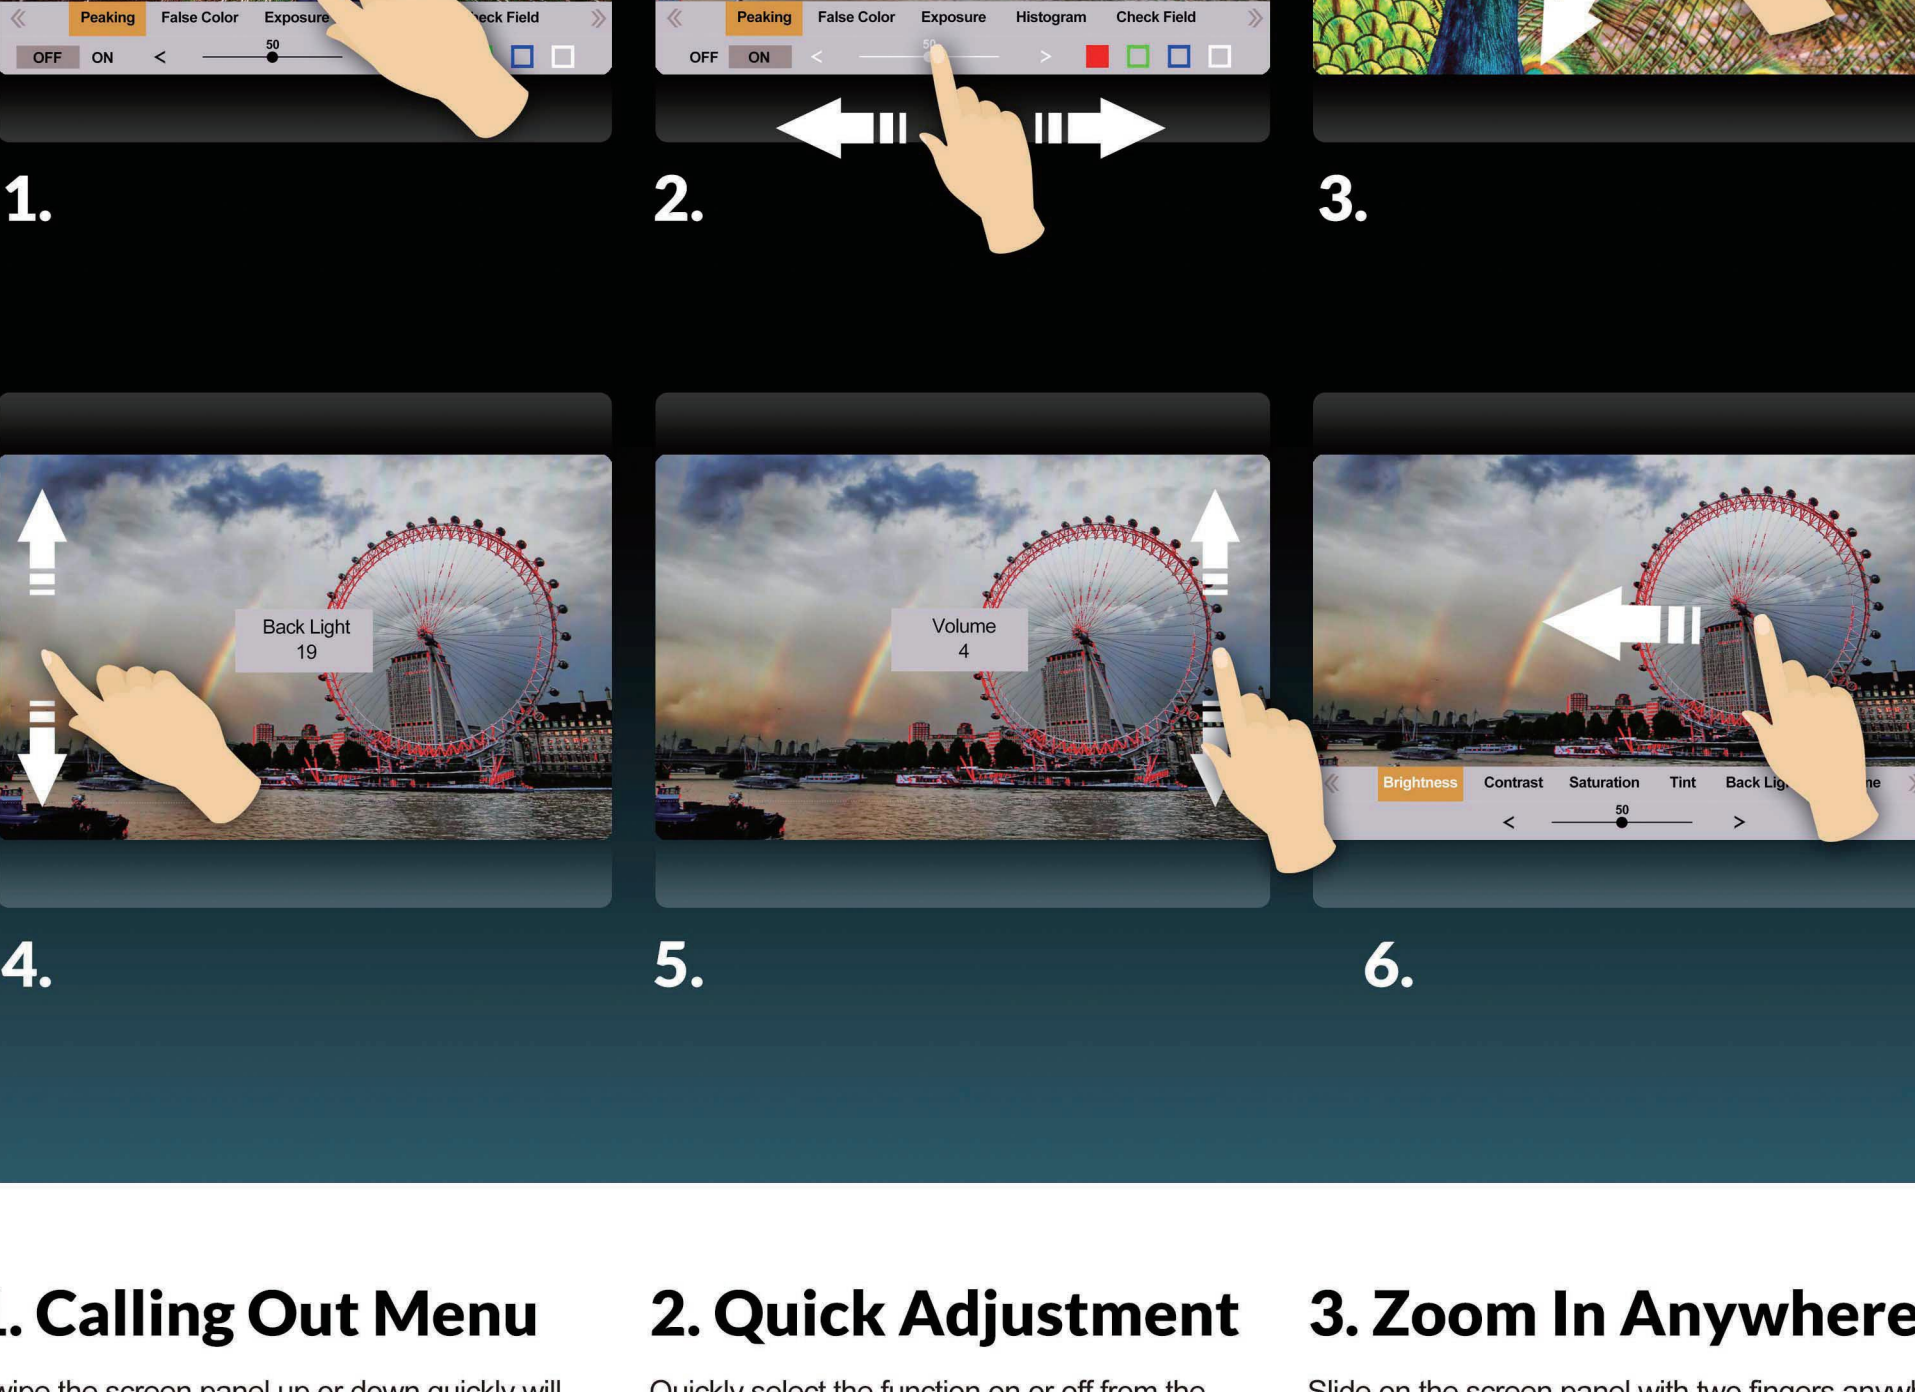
Peaking False Color Exposure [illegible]eck Field

OFF ON < 50

Peaking False Color Exposure Histogram Check Field

OFF ON < 50 >

1.

2.

3.

Back Light
19

Volume
4

Brightness Contrast Saturation Tint Back Lig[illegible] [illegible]ne

< 50 >

4.

5.

6.

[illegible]. Calling Out Menu

2. Quick Adjustment

3. Zoom In Anywhere

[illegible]